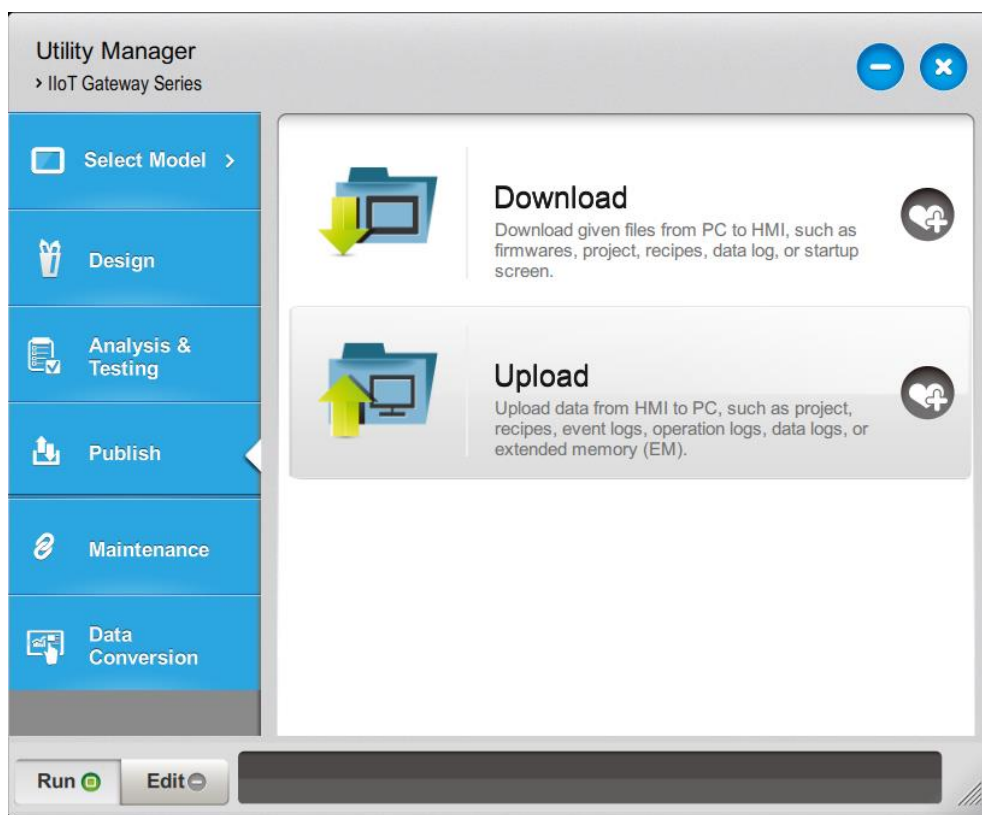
Utility Manager
› IIoT Gateway Series

Select Model ›

Design

Analysis & Testing

Publish

Maintenance

Data Conversion

Download
Download given files from PC to HMI, such as firmwares, project, recipes, data log, or startup screen.

Upload
Upload data from HMI to PC, such as project, recipes, event logs, operation logs, data logs, or extended memory (EM).

Run

Edit